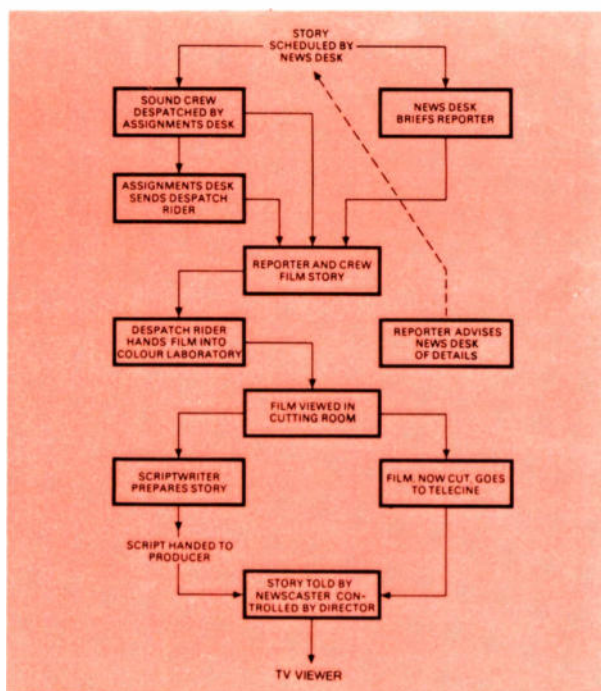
STORY SCHEDULED BY NEWS DESK

SOUND CREW DESPATCHED BY ASSIGNMENTS DESK

NEWS DESK BRIEFS REPORTER

ASSIGNMENTS DESK SENDS DESPATCH RIDER

REPORTER AND CREW FILM STORY

DESPATCH RIDER HANDS FILM INTO COLOUR LABORATORY

REPORTER ADVISES NEWS DESK OF DETAILS

FILM VIEWED IN CUTTING ROOM

SCRIPTWRITER PREPARES STORY

FILM, NOW CUT, GOES TO TELECINE

SCRIPT HANDED TO PRODUCER

STORY TOLD BY NEWSCASTER CONTROLLED BY DIRECTOR

TV VIEWER